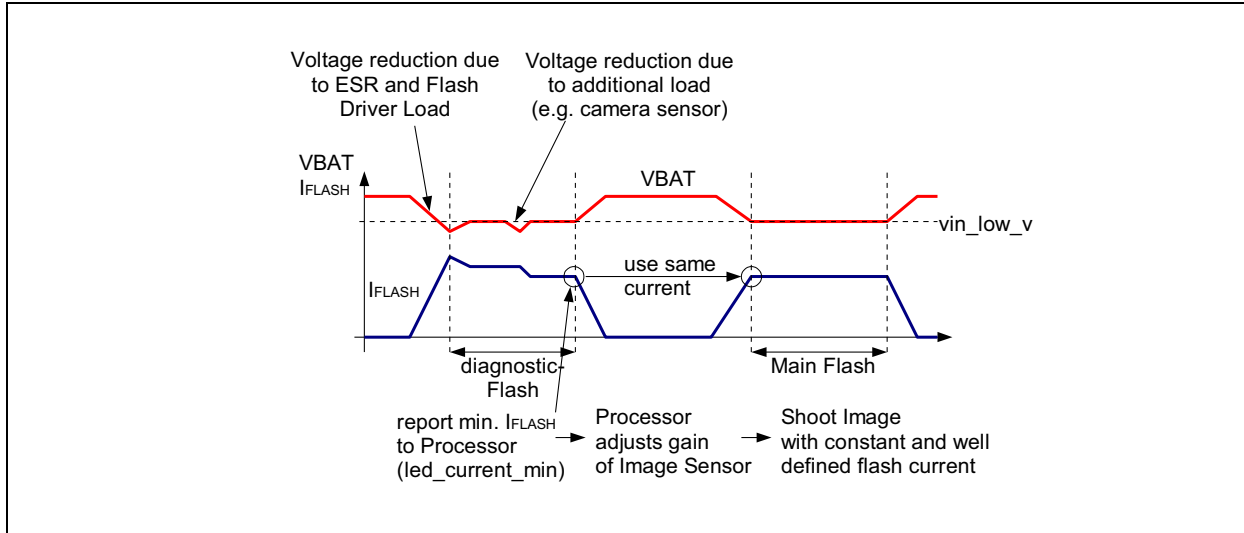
Voltage reduction due to ESR and Flash Driver Load

Voltage reduction due to additional load (e.g. camera sensor)

VBAT
$I_{FLASH}$

VBAT

vin_low_v

$I_{FLASH}$

use same current

diagnostic-Flash

Main Flash

report min. $I_{FLASH}$ to Processor (led_current_min)

Processor adjusts gain of Image Sensor

Shoot Image with constant and well defined flash current